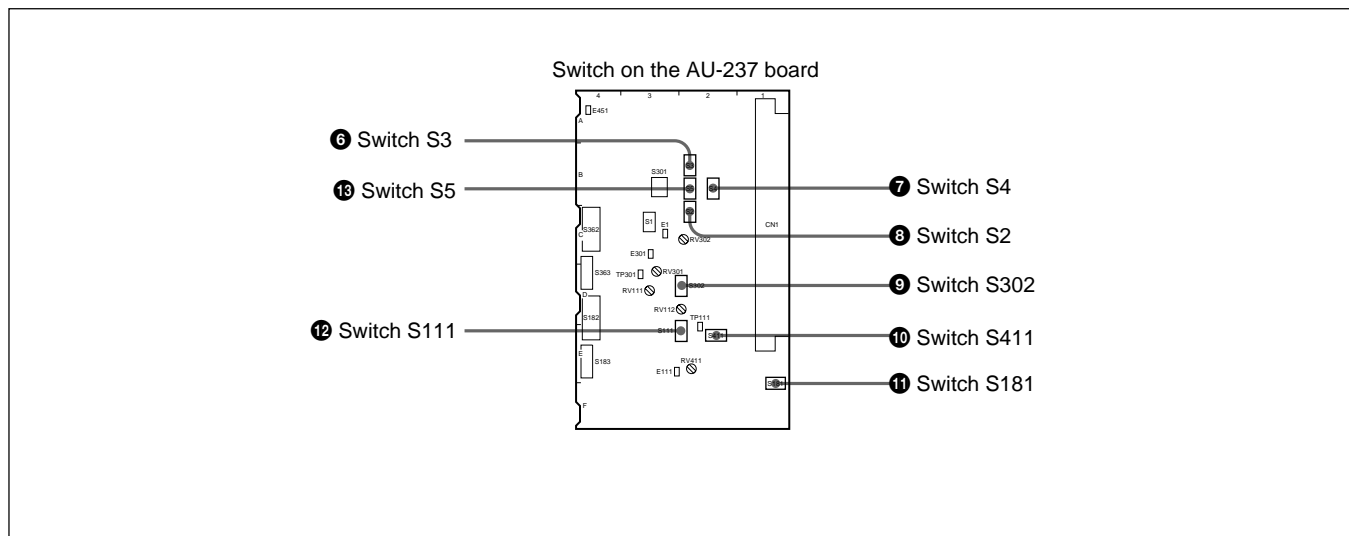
Switch on the AU-237 board

4 3 2 1

E451

A

B

C

D

E

F

S301

S1

E1

RV302

S362

E301

CN1

TP301

RV301

S363

RV111

S302

RV112

S182

TP111

S111

S183

RV411

E111

❻ Switch S3

⓭ Switch S5

❼ Switch S4

❽ Switch S2

❾ Switch S302

⓬ Switch S111

❿ Switch S411

⓫ Switch S181